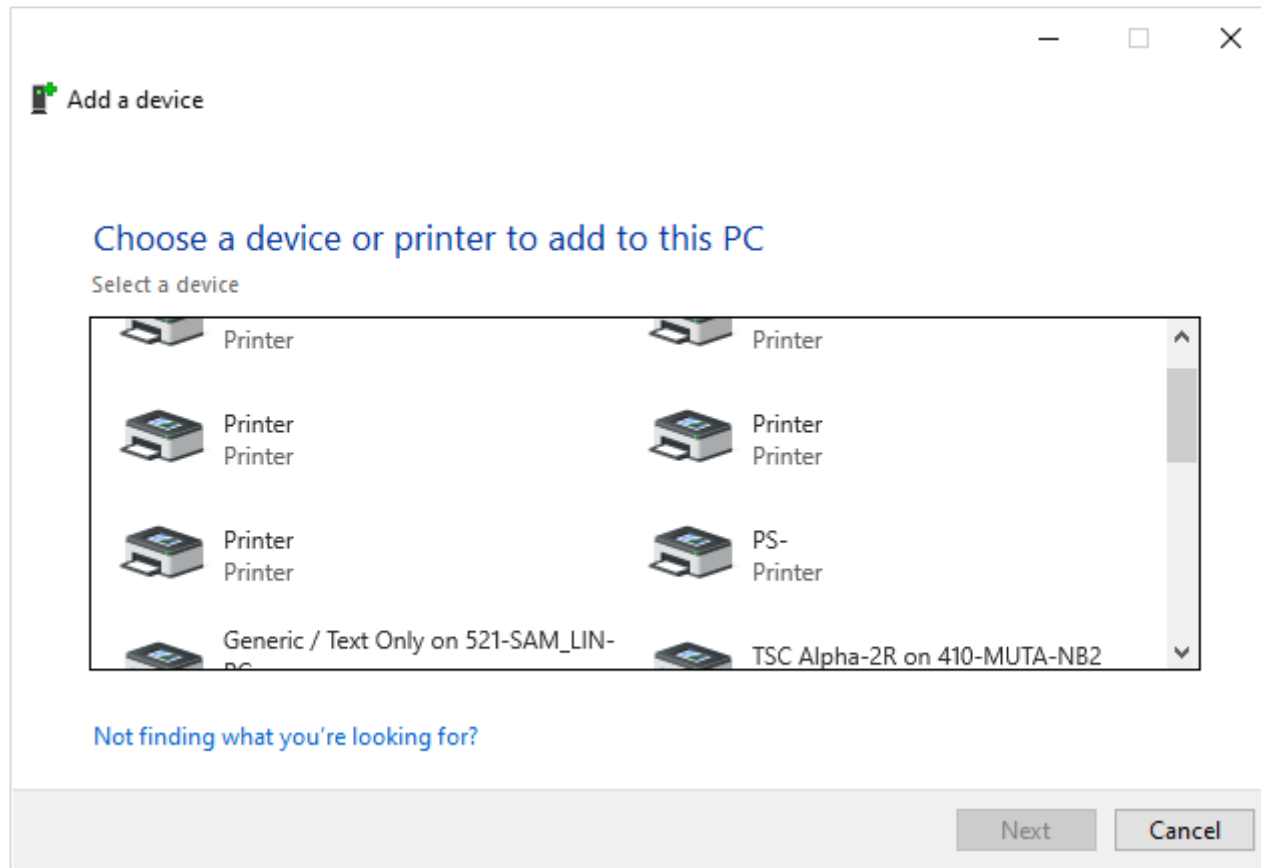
Add a device

Choose a device or printer to add to this PC

Select a device

Printer

Printer

Printer
Printer

Printer
Printer

Printer
Printer

PS-
Printer

Generic / Text Only on 521-SAM_LIN-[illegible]

TSC Alpha-2R on 410-MUTA-NB2

Not finding what you're looking for?

Next

Cancel